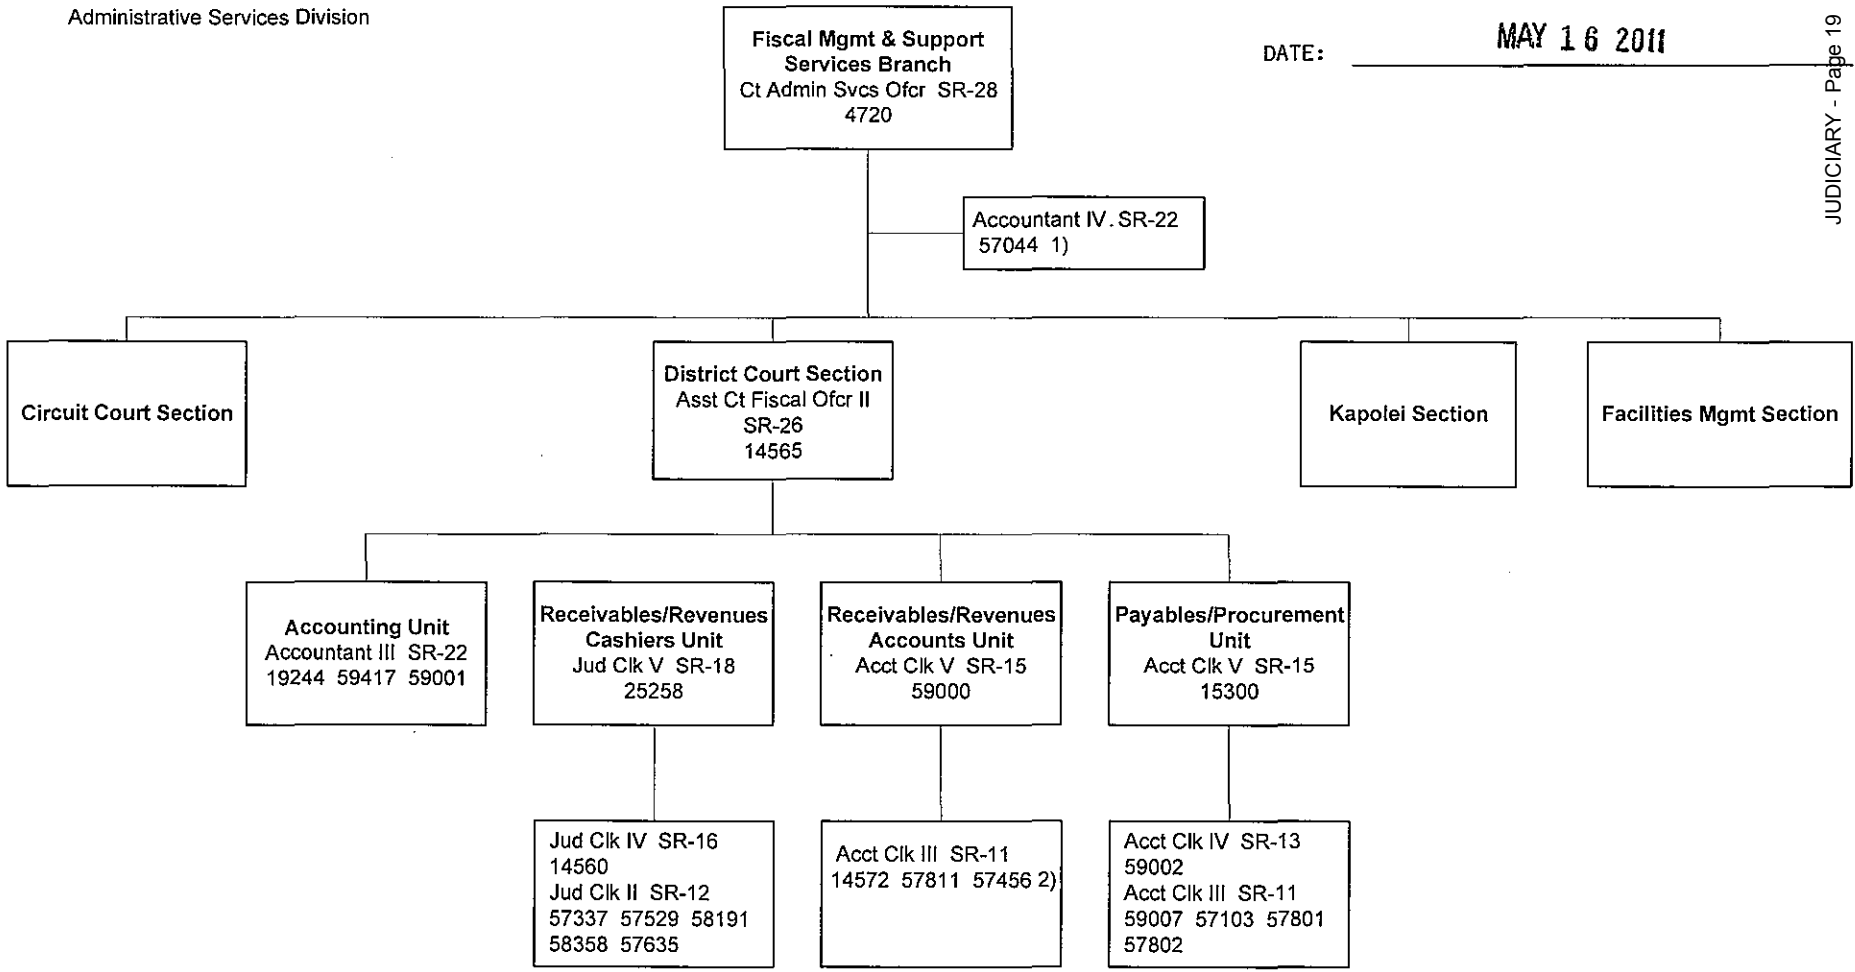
Administrative Services Division

DATE: MAY 16 2011

JUDICIARY - Page 19

Fiscal Mgmt & Support Services Branch
Ct Admin Svcs Ofcr SR-28
4720

Accountant IV. SR-22
57044 1)

Circuit Court Section

District Court Section
Asst Ct Fiscal Ofcr II
SR-26
14565

Kapolei Section

Facilities Mgmt Section

Accounting Unit
Accountant III SR-22
19244 59417 59001

Receivables/Revenues Cashiers Unit
Jud Clk V SR-18
25258

Receivables/Revenues Accounts Unit
Acct Clk V SR-15
59000

Payables/Procurement Unit
Acct Clk V SR-15
15300

Jud Clk IV SR-16
14560
Jud Clk II SR-12
57337 57529 58191
58358 57635

Acct Clk III SR-11
14572 57811 57456 2)

Acct Clk IV SR-13
59002
Acct Clk III SR-11
59007 57103 57801
57802